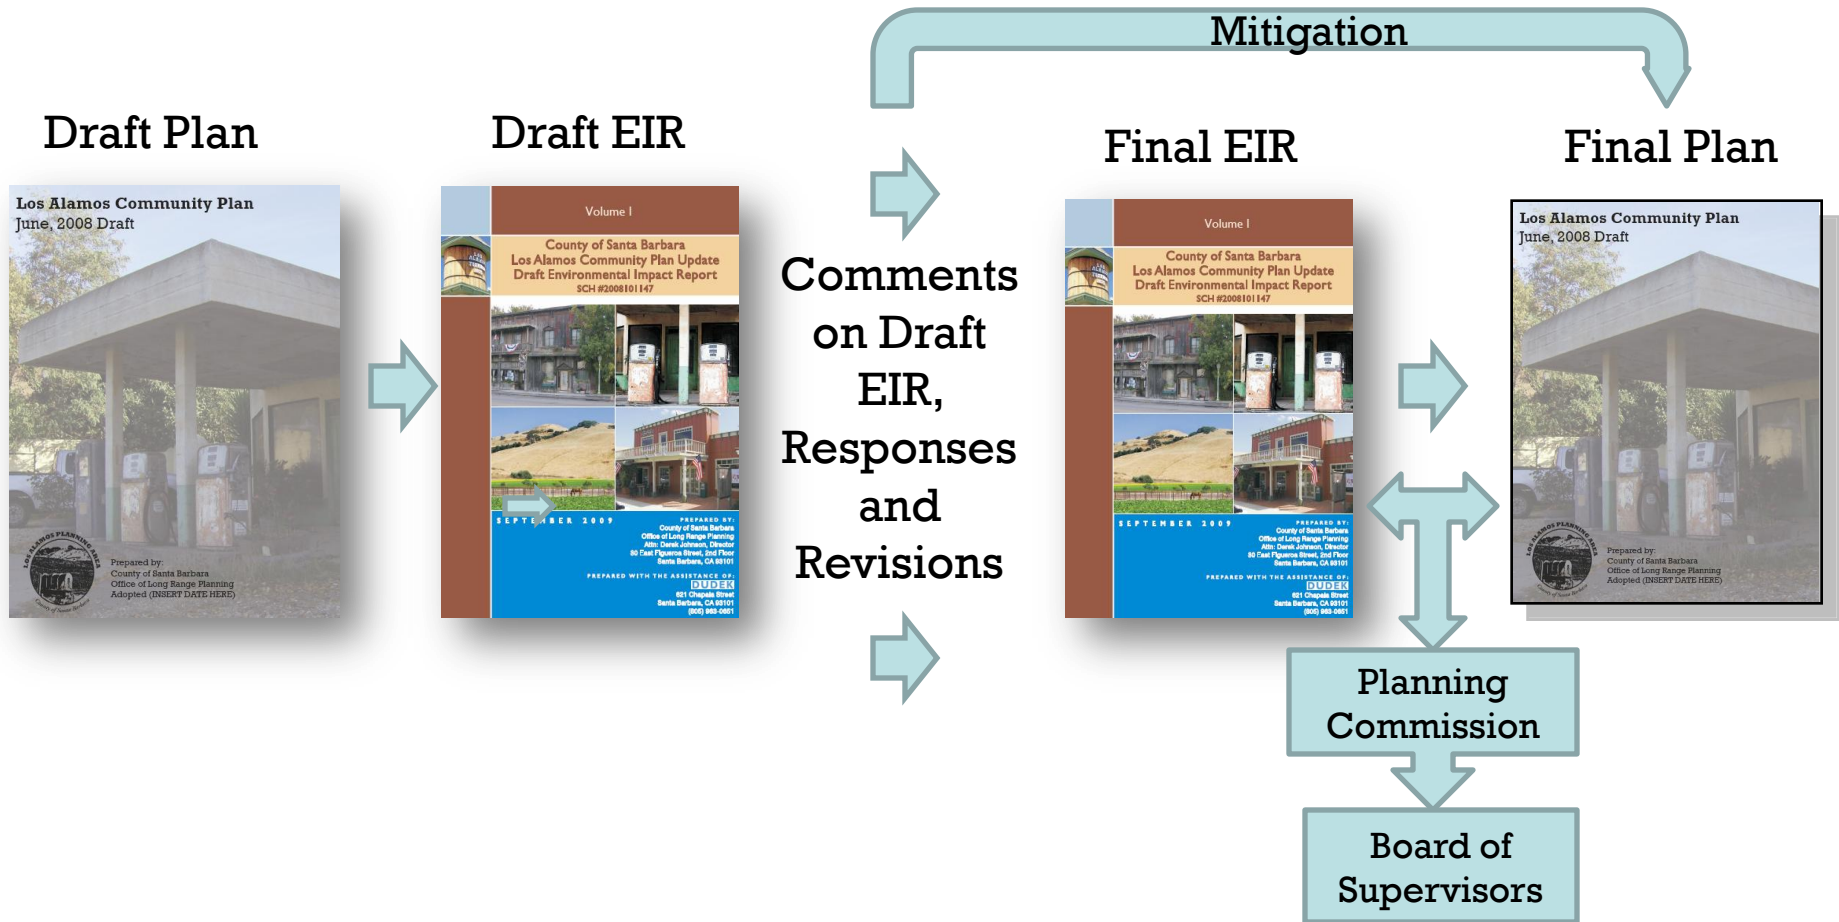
Mitigation

Draft Plan

Los Alamos Community Plan
June, 2008 Draft

LOS ALAMOS PLANNING AREA

Prepared by:
County of Santa Barbara
Office of Long Range Planning
Adopted (INSERT DATE HERE)

Draft EIR

Volume I

County of Santa Barbara
Los Alamos Community Plan Update
Draft Environmental Impact Report
SCH #2008101147

SEPTEMBER 2009

PREPARED BY:
County of Santa Barbara
Office of Long Range Planning
Attn: Derek Johnson, Director
30 East Figueroa Street, 2nd Floor
Santa Barbara, CA 93101

PREPARED WITH THE ASSISTANCE OF:
DUDEK
621 Chapala Street
Santa Barbara, CA 93101
(805) 963-0651

Comments on Draft EIR, Responses and Revisions

Final EIR

Volume I

County of Santa Barbara
Los Alamos Community Plan Update
Draft Environmental Impact Report
SCH #2008101147

SEPTEMBER 2009

PREPARED BY:
County of Santa Barbara
Office of Long Range Planning
Attn: Derek Johnson, Director
30 East Figueroa Street, 2nd Floor
Santa Barbara, CA 93101

PREPARED WITH THE ASSISTANCE OF:
DUDEK
621 Chapala Street
Santa Barbara, CA 93101
(805) 963-0651

Final Plan

Los Alamos Community Plan
June, 2008 Draft

LOS ALAMOS PLANNING AREA

Prepared by:
County of Santa Barbara
Office of Long Range Planning
Adopted (INSERT DATE HERE)

Planning Commission

Board of Supervisors